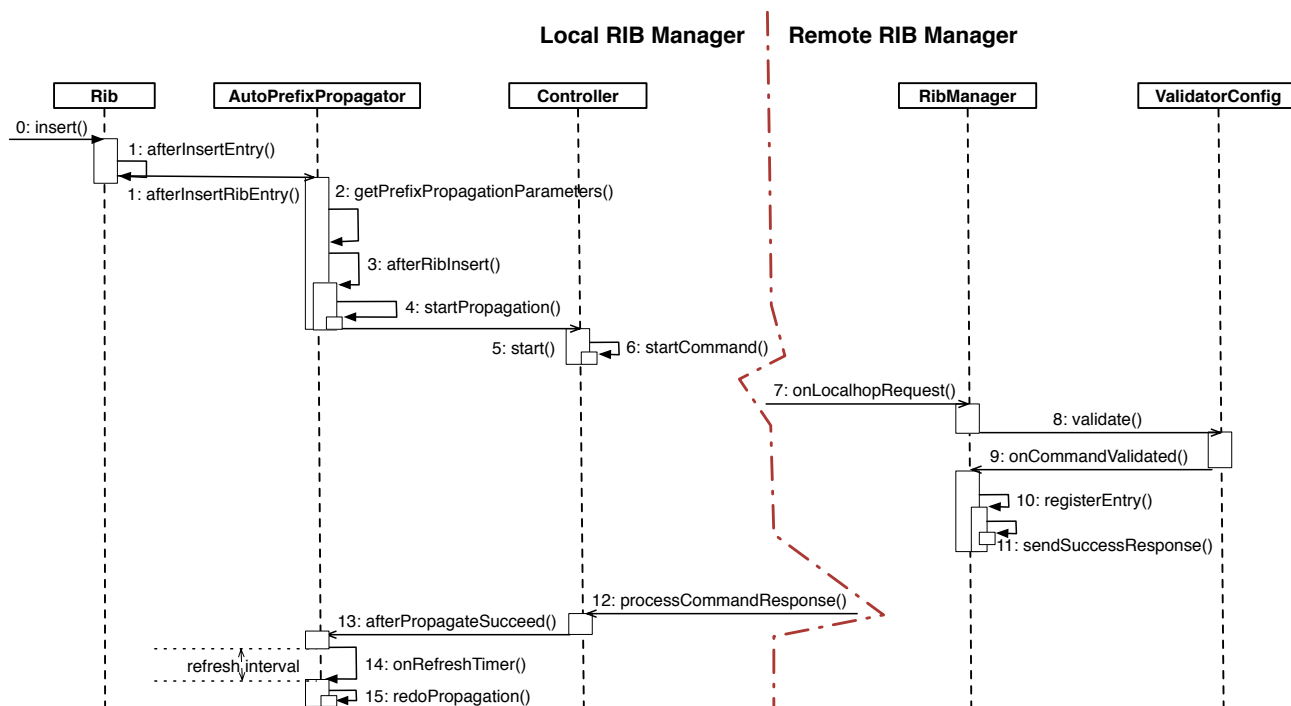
Local RIB Manager

Remote RIB Manager

Rib

AutoPrefixPropagator

Controller

RibManager

ValidatorConfig

0: insert()

1: afterInsertEntry()

1: afterInsertRibEntry()

2: getPrefixPropagationParameters()

3: afterRibInsert()

4: startPropagation()

5: start()

6: startCommand()

7: onLocalhopRequest()

8: validate()

9: onCommandValidated()

10: registerEntry()

11: sendSuccessResponse()

12: processCommandResponse()

13: afterPropagateSucceed()

refresh interval

14: onRefreshTimer()

15: redoPropagation()